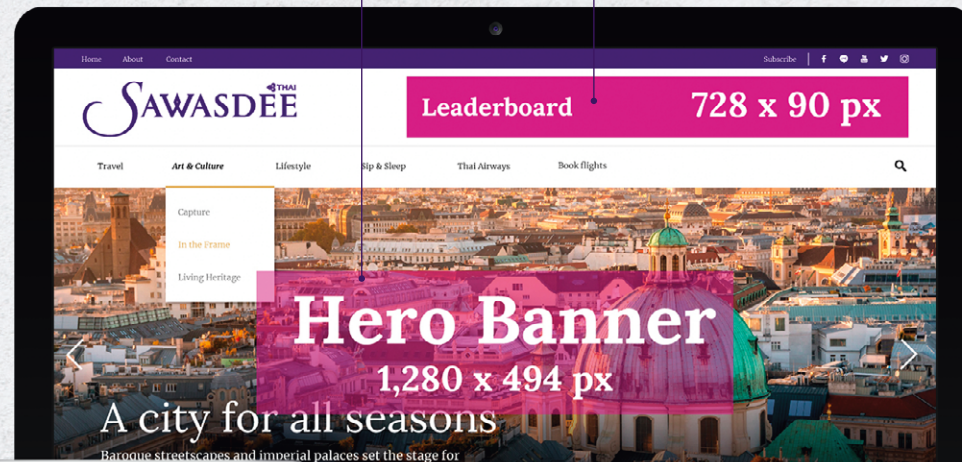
Home About Contact

Subscribe

SAWASDEE THAI

Leaderboard 728 x 90 px

Travel Art & Culture Lifestyle Sip & Sleep Thai Airways Book flights

Capture
In the Frame
Living Heritage

Hero Banner
1,280 x 494 px

A city for all seasons

Baroque streetscapes and imperial palaces set the stage for